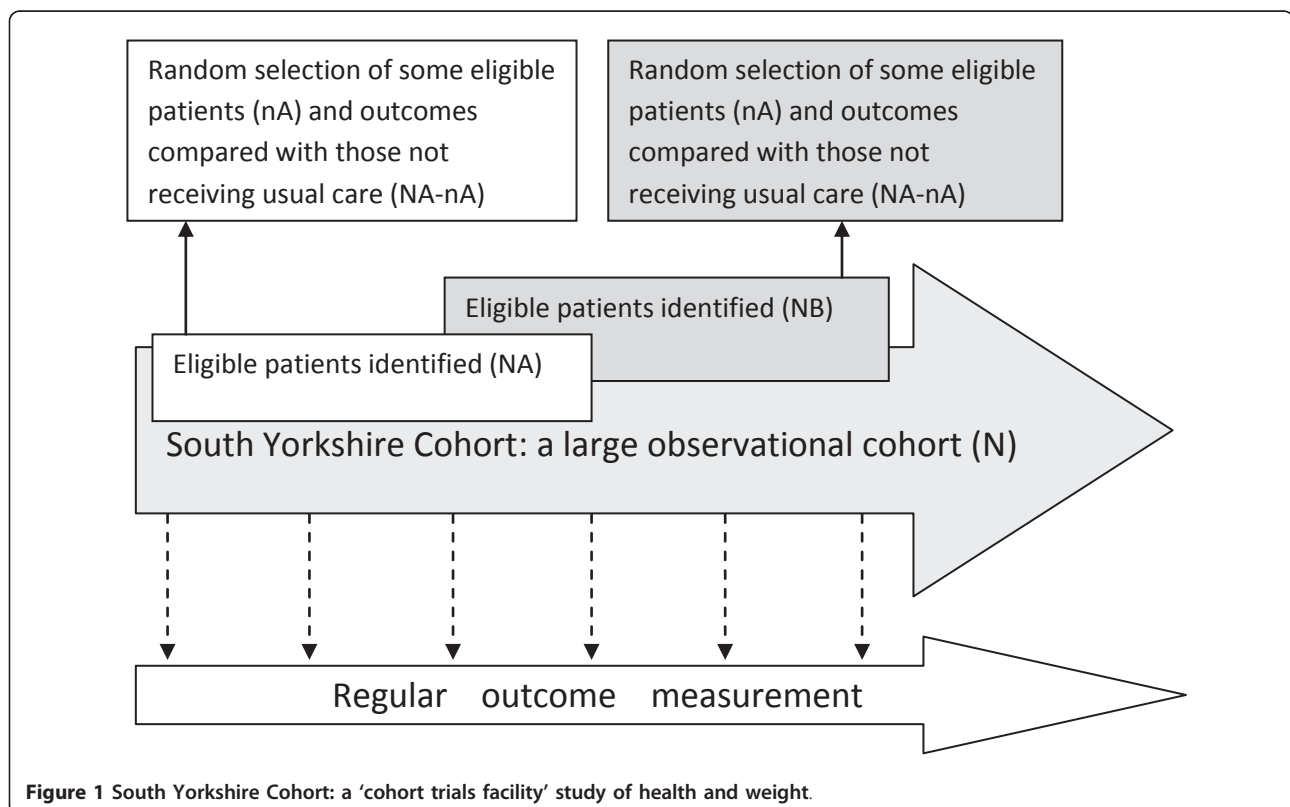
Random selection of some eligible patients (nA) and outcomes compared with those not receiving usual care (NA-nA)

Random selection of some eligible patients (nA) and outcomes compared with those not receiving usual care (NA-nA)

Eligible patients identified (NB)

Eligible patients identified (NA)

South Yorkshire Cohort: a large observational cohort (N)

Regular outcome measurement

**Figure 1 South Yorkshire Cohort: a 'cohort trials facility' study of health and weight**.